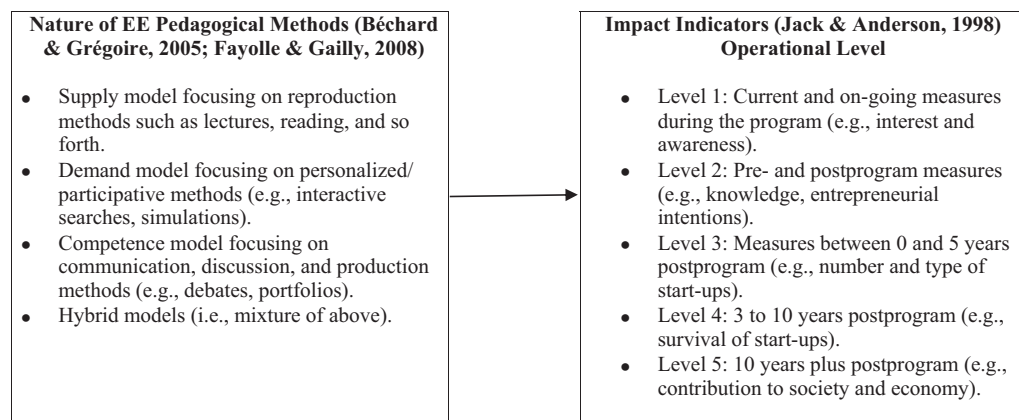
**Nature of EE Pedagogical Methods (Béchard & Grégoire, 2005; Fayolle & Gailly, 2008)**

- Supply model focusing on reproduction methods such as lectures, reading, and so forth.
- Demand model focusing on personalized/participative methods (e.g., interactive searches, simulations).
- Competence model focusing on communication, discussion, and production methods (e.g., debates, portfolios).
- Hybrid models (i.e., mixture of above).

**Impact Indicators (Jack & Anderson, 1998) Operational Level**

- Level 1: Current and on-going measures during the program (e.g., interest and awareness).
- Level 2: Pre- and postprogram measures (e.g., knowledge, entrepreneurial intentions).
- Level 3: Measures between 0 and 5 years postprogram (e.g., number and type of start-ups).
- Level 4: 3 to 10 years postprogram (e.g., survival of start-ups).
- Level 5: 10 years plus postprogram (e.g., contribution to society and economy).